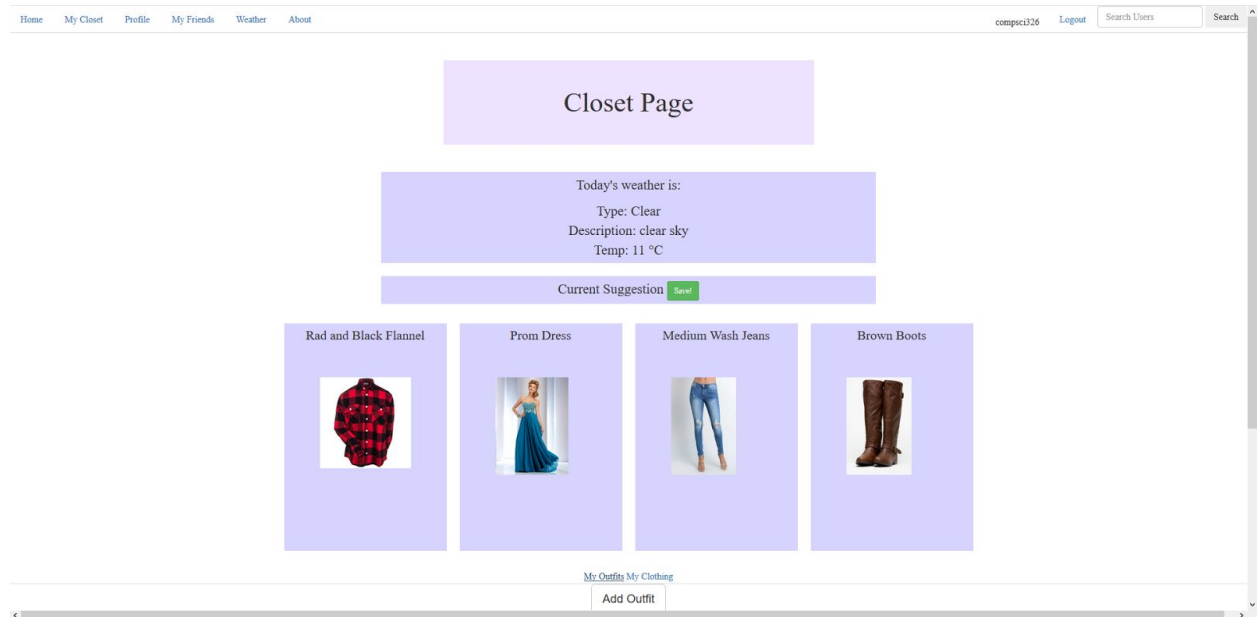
Home My Closet Profile My Friends Weather About

compsci326 Logout Search Users Search

Closet Page

Today's weather is:

Type: Clear
Description: clear sky
Temp: 11 °C

Current Suggestion Save!

Rad and Black Flannel

Prom Dress

Medium Wash Jeans

Brown Boots

My Outfits My Clothing

Add Outfit